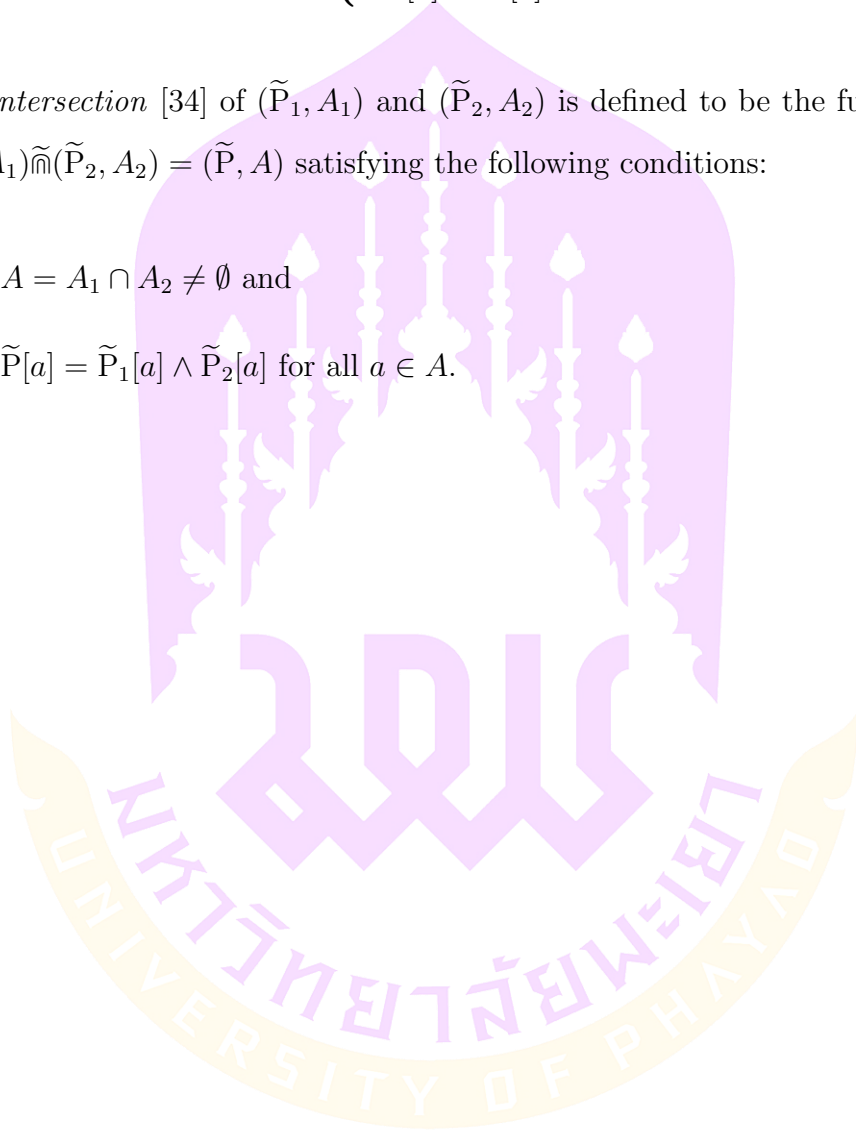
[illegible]

ntersection [34] of $(\widetilde{\mathrm{P}}_1, A_1)$ and $(\widetilde{\mathrm{P}}_2, A_2)$ is defined to be the fu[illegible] $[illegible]_1)\widetilde{\Cap}(\widetilde{\mathrm{P}}_2, A_2) = (\widetilde{\mathrm{P}}, A)$ satisfying the following conditions:

$A = A_1 \cap A_2 \neq \emptyset$ and

$\widetilde{\mathrm{P}}[a] = \widetilde{\mathrm{P}}_1[a] \wedge \widetilde{\mathrm{P}}_2[a]$ for all $a \in A$.

มหาวิทยาลัยพะเยา

UNIVERSITY OF PHAYAO